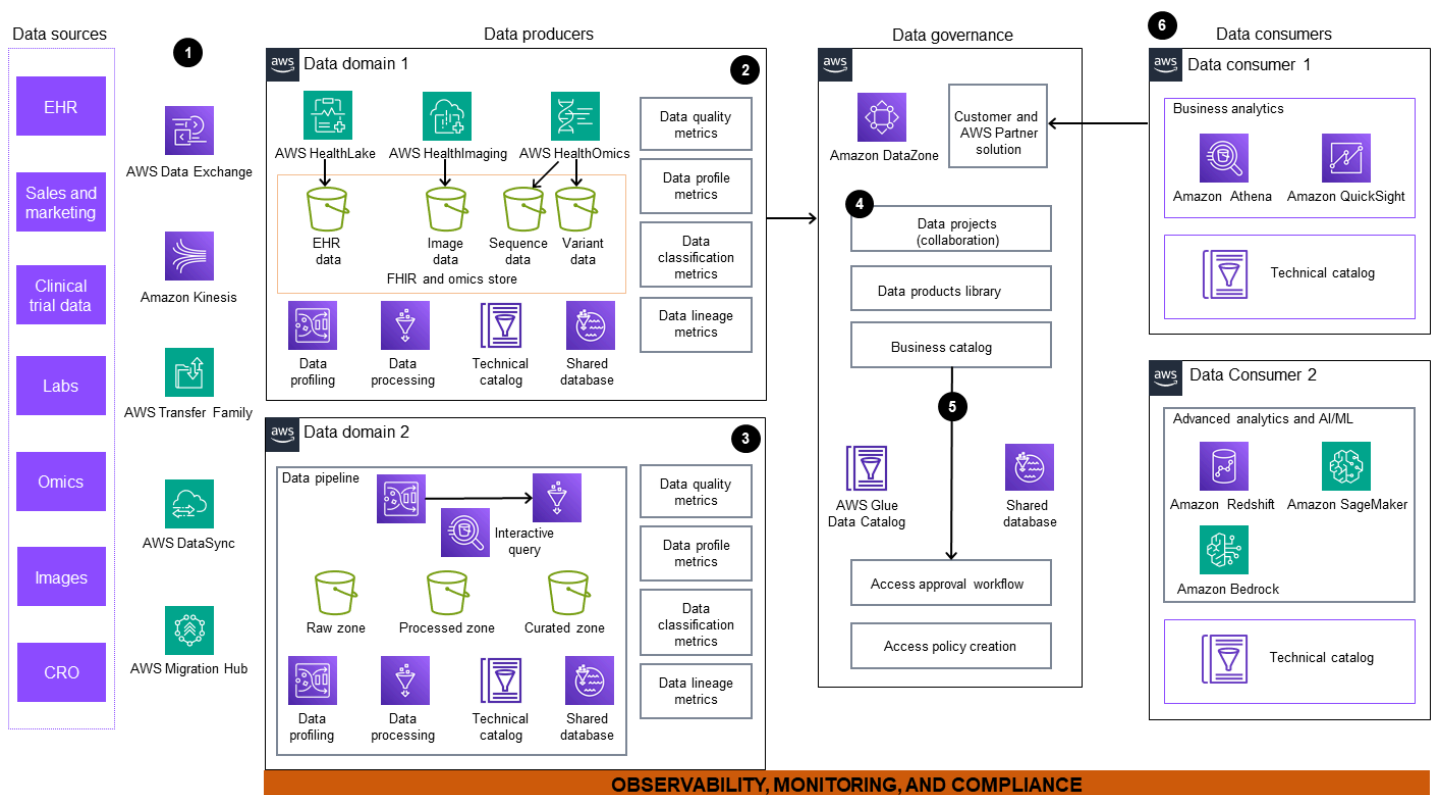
Data sources

EHR

Sales and marketing

Clinical trial data

Labs

Omics

Images

CRO

1

AWS Data Exchange

Amazon Kinesis

AWS Transfer Family

AWS DataSync

AWS Migration Hub

Data producers

aws Data domain 1

2

AWS HealthLake

AWS HealthImaging

AWS HealthOmics

EHR data

Image data

Sequence data

Variant data

FHIR and omics store

Data profiling

Data processing

Technical catalog

Shared database

Data quality metrics

Data profile metrics

Data classification metrics

Data lineage metrics

aws Data domain 2

3

Data pipeline

Interactive query

Raw zone

Processed zone

Curated zone

Data profiling

Data processing

Technical catalog

Shared database

Data quality metrics

Data profile metrics

Data classification metrics

Data lineage metrics

Data governance

aws

Amazon DataZone

Customer and AWS Partner solution

4

Data projects (collaboration)

Data products library

Business catalog

5

AWS Glue Data Catalog

Shared database

Access approval workflow

Access policy creation

6

Data consumers

aws Data consumer 1

Business analytics

Amazon Athena

Amazon QuickSight

Technical catalog

aws Data Consumer 2

Advanced analytics and AI/ML

Amazon Redshift

Amazon SageMaker

Amazon Bedrock

Technical catalog

OBSERVABILITY, MONITORING, AND COMPLIANCE